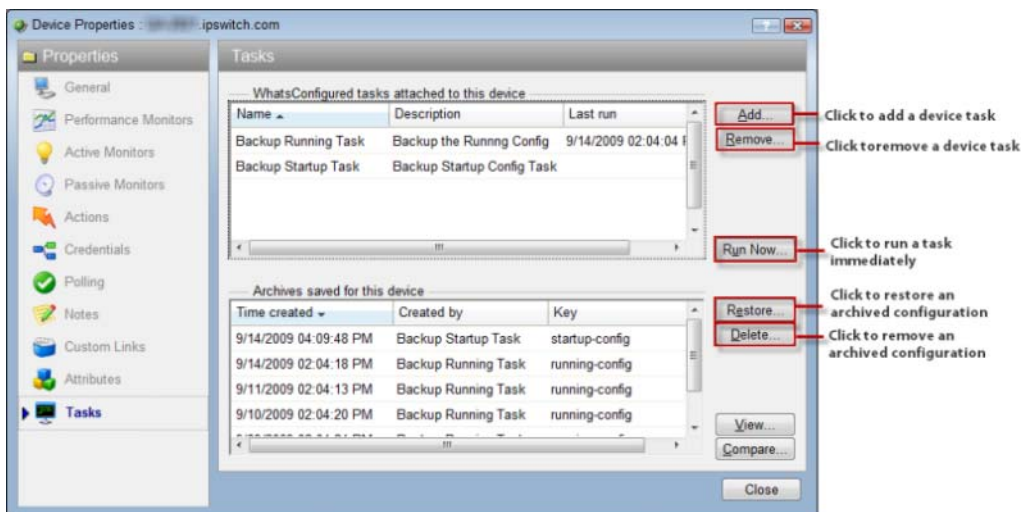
Device Properties : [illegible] ipswitch.com

Properties

General

Performance Monitors

Active Monitors

Passive Monitors

Actions

Credentials

Polling

Notes

Custom Links

Attributes

Tasks

Tasks

WhatsConfigured tasks attached to this device

| Name | Description | Last run |
|---|---|---|
| Backup Running Task | Backup the Runnng Config | 9/14/2009 02:04:04 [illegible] |
| Backup Startup Task | Backup Startup Config Task | |

Add...

Remove...

Run Now...

Archives saved for this device

| Time created | Created by | Key |
|---|---|---|
| 9/14/2009 04:09:48 PM | Backup Startup Task | startup-config |
| 9/14/2009 02:04:18 PM | Backup Running Task | running-config |
| 9/11/2009 02:04:13 PM | Backup Running Task | running-config |
| 9/10/2009 02:04:20 PM | Backup Running Task | running-config |
| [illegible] | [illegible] | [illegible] |

Restore...

Delete...

View...

Compare...

Close

Click to add a device task

Click toremove a device task

Click to run a task immediately

Click to restore an archived configuration

Click to remove an archived configuration